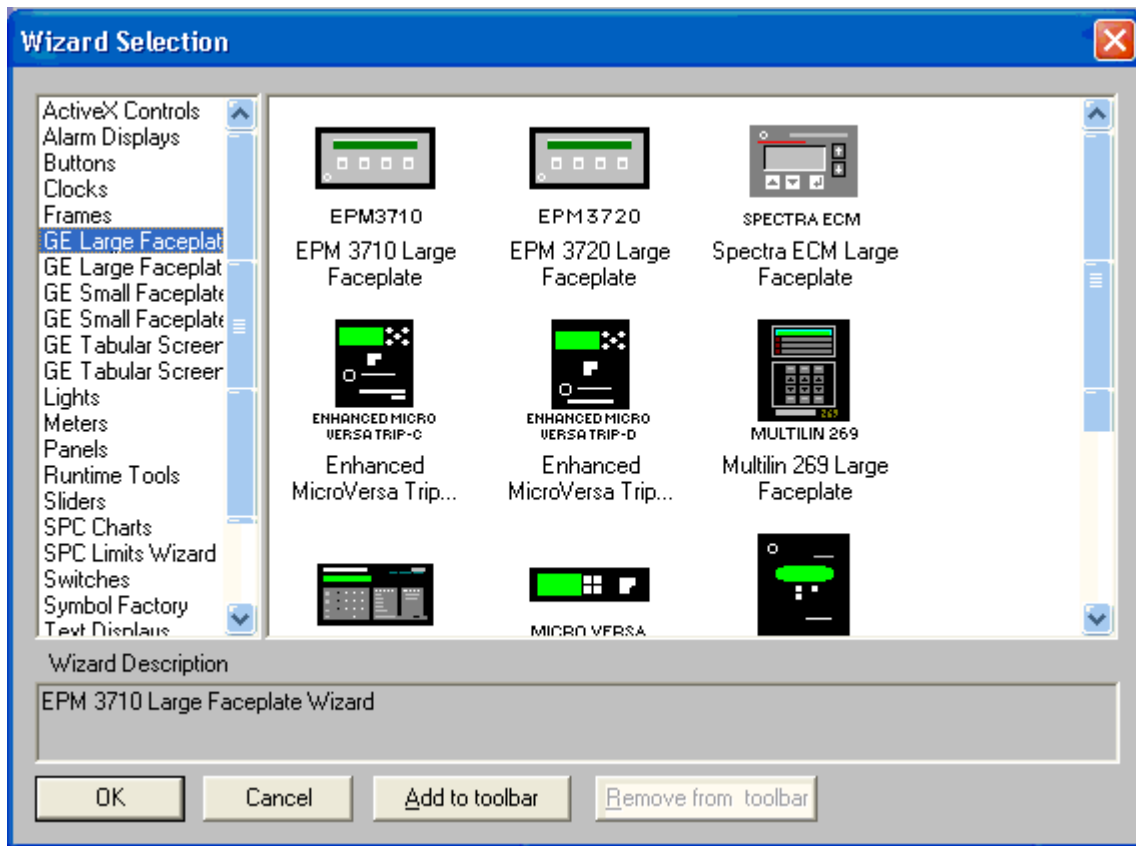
Wizard Selection

ActiveX Controls
Alarm Displays
Buttons
Clocks
Frames
GE Large Faceplat
GE Large Faceplat
GE Small Faceplate
GE Small Faceplate
GE Tabular Screer
GE Tabular Screer
Lights
Meters
Panels
Runtime Tools
Sliders
SPC Charts
SPC Limits Wizard
Switches
Symbol Factory
Text Displays

EPM3710
EPM 3710 Large Faceplate

EPM3720
EPM 3720 Large Faceplate

SPECTRA ECM
Spectra ECM Large Faceplate

ENHANCED MICRO VERSA TRIP-C
Enhanced MicroVersa Trip...

ENHANCED MICRO VERSA TRIP-D
Enhanced MicroVersa Trip...

269
MULTILIN 269
Multilin 269 Large Faceplate

MICRO VERSA

Wizard Description
EPM 3710 Large Faceplate Wizard

OK
Cancel
Add to toolbar
Remove from toolbar